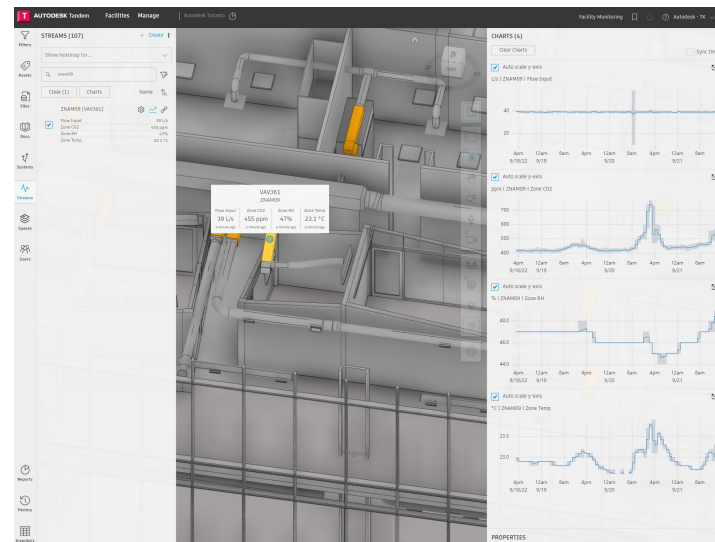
T AUTODESK Tandem Facilities Manage | Autodesk Toronto

Facility Monitoring ? Autodesk · TK

Filters
Assets
Files
Docs
Systems
Streams
Spaces
Users
Reports
History
Inventory

STREAMS (107) + Create

Show heatmap for...

znam09

Clear (1) Charts Name

ZNAM09 (VAV361)
Flow Input 39 L/s
Zone CO2 455 ppm
Zone RH 47%
Zone Temp 23.1 °C

VAV361
ZNAM09
Flow Input 39 L/s a minute ago
Zone CO2 455 ppm a minute ago
Zone RH 47% a minute ago
Zone Temp 23.1 °C a minute ago

CHARTS (4)

Clear Charts Sync tim

Auto scale y-axis
L/s | ZNAM09 | Flow Input
40
20
4pm 9/18/22 12am 9/19 8am 4pm 12am 9/20 8am 4pm 12am 9/21 8am

Auto scale y-axis
ppm | ZNAM09 | Zone CO2
700
600
500
400
4pm 9/18/22 12am 9/19 8am 4pm 12am 9/20 8am 4pm 12am 9/21 8am

Auto scale y-axis
% | ZNAM09 | Zone RH
48.0
46.0
44.0
4pm 9/18/22 12am 9/19 8am 4pm 12am 9/20 8am 4pm 12am 9/21 8am

Auto scale y-axis
°C | ZNAM09 | Zone Temp
23.5
23.0
4pm 9/18/22 12am 9/19 8am 4pm 12am 9/20 8am 4pm 12am 9/21 8am

PROPERTIES